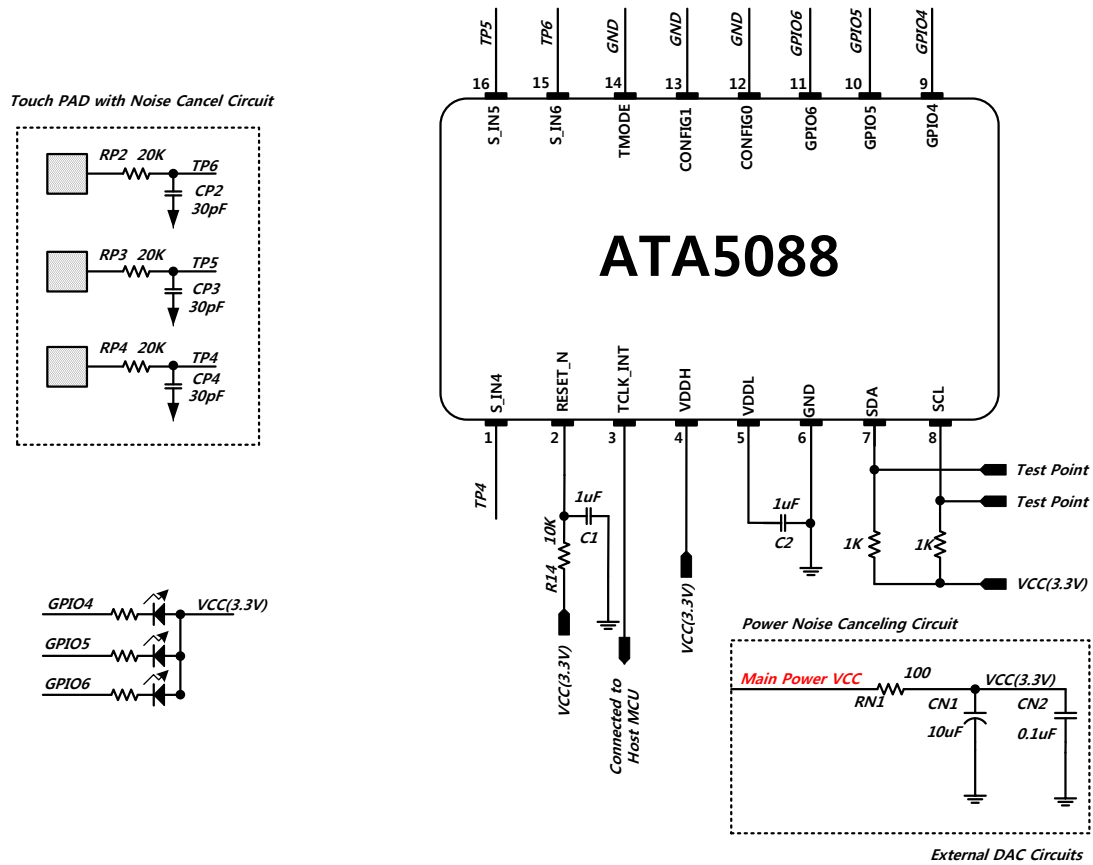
TP5
TP6
GND
GND
GND
GPIO6
GPIO5
GPIO4
16
15
14
13
12
11
10
9
S_IN5
S_IN6
TMODE
CONFIG1
CONFIG0
GPIO6
GPIO5
GPIO4

ATA5088

S_IN4
RESET_N
TCLK_INT
VDDH
VDDL
GND
SDA
SCL
1
2
3
4
5
6
7
8

Touch PAD with Noise Cancel Circuit

RP2 20K
TP6
CP2
30pF
RP3 20K
TP5
CP3
30pF
RP4 20K
TP4
CP4
30pF

TP4
1uF
10K
C1
R14
VCC(3.3V)
Connected to Host MCU
VCC(3.3V)
1uF
C2
1K
1K
Test Point
Test Point
VCC(3.3V)

GPIO4
GPIO5
GPIO6
VCC(3.3V)

Power Noise Canceling Circuit
Main Power VCC
100
RN1
VCC(3.3V)
CN1
10uF
CN2
0.1uF

External DAC Circuits